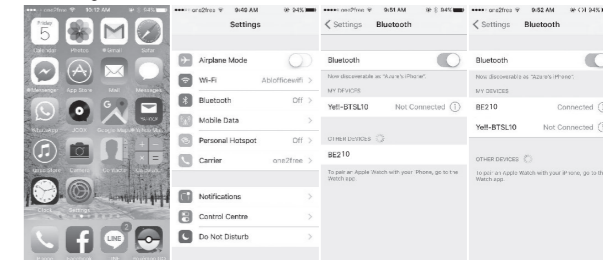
one2free 9:12 AM 54%

Friday 5
Calendar Photos Gmail Safari
Messenger App Store Mail Messages
WhatsApp Google Maps
Calculator

one2free 9:49 AM 94%
Settings

Airplane Mode
Wi-Fi Abiofficewifi
Bluetooth Off
Mobile Data
Personal Hotspot Off
Carrier one2free

Notifications
Control Centre
Do Not Disturb

one2free 9:51 AM 94%
< Settings Bluetooth

Bluetooth
Now discoverable as "Azure's iPhone".
MY DEVICES
Yell-BTSL10 Not Connected

OTHER DEVICES
BE210

To pair an Apple Watch with your iPhone, go to the Watch app.

one2free 9:52 AM 94%
< Settings Bluetooth

Bluetooth
Now discoverable as "Azure's iPhone".
MY DEVICES
BE210 Connected
Yell-BTSL10 Not Connected

OTHER DEVICES

To pair an Apple Watch with your iPhone, go to the Watch app.